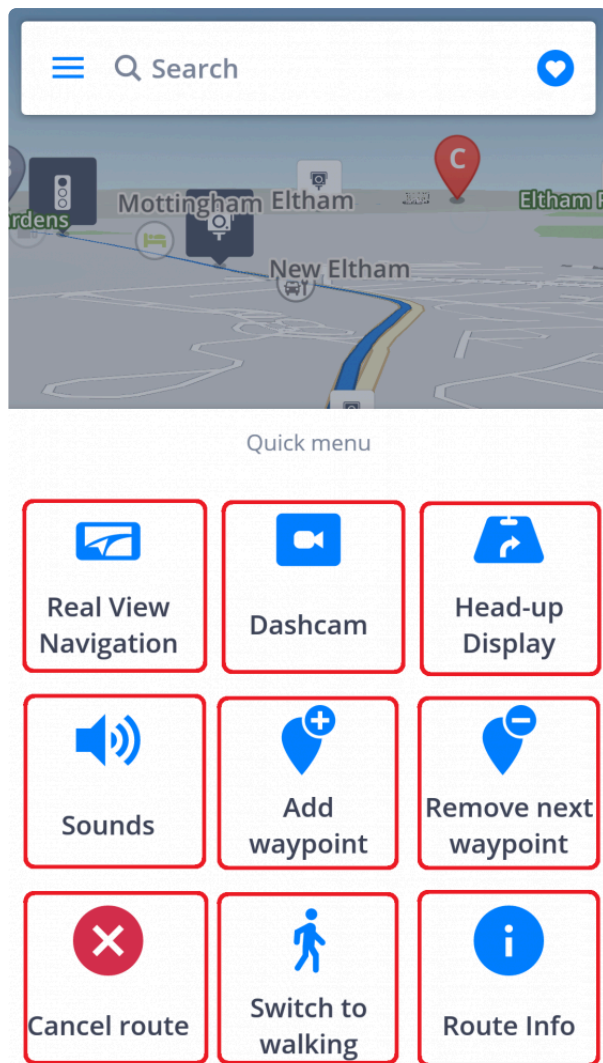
Search

C

rdens Mottingham Eltham Eltham P

New Eltham

Quick menu

Real View Navigation

Dashcam

Head-up Display

Sounds

Add waypoint

Remove next waypoint

Cancel route

Switch to walking

Route Info